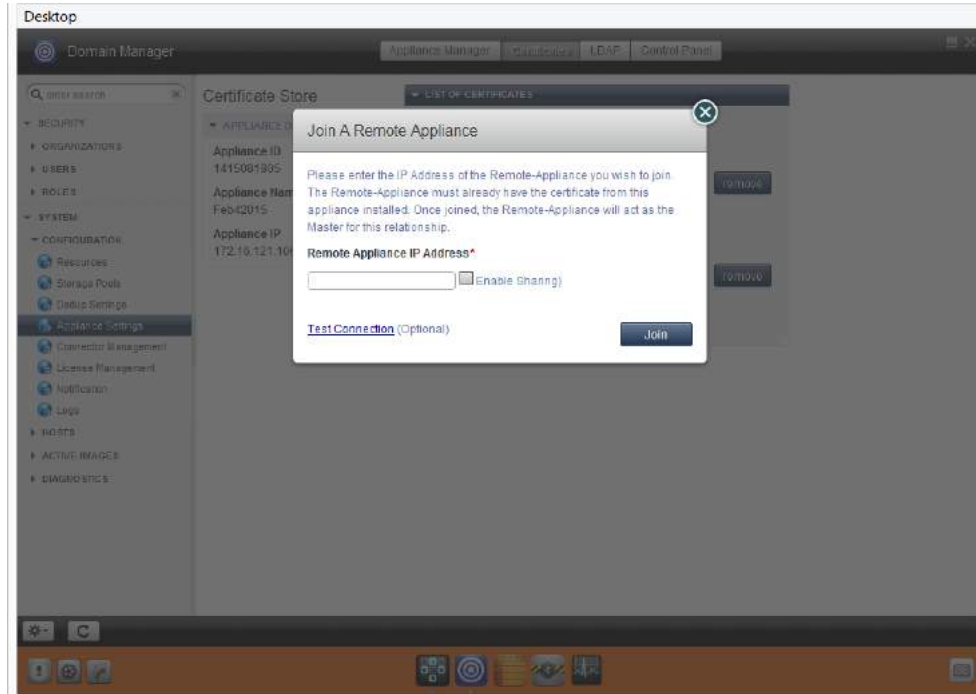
Desktop

Domain Manager

Appliance Manager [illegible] LDAP Control Panel

Q enter search

SECURITY
ORGANIZATIONS
USERS
ROLES
SYSTEM
CONFIGURATION
Resources
Storage Pools
Backup Settings
Appliance Settings
Connector Management
License Management
Notification
Logs
HOSTS
ACTIVE IMAGES
DIAGNOSTICS

Certificate Store

LIST OF CERTIFICATES

APPLIANCE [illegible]

Appliance ID
1415081905

Appliance Nam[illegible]
Feb42015

Appliance IP
172.16.121.10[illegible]

remove

remove

Join A Remote Appliance

Please enter the IP Address of the Remote-Appliance you wish to join. The Remote-Appliance must already have the certificate from this appliance installed. Once joined, the Remote-Appliance will act as the Master for this relationship.

Remote Appliance IP Address*

Enable Sharing)

Test Connection (Optional)

Join

C